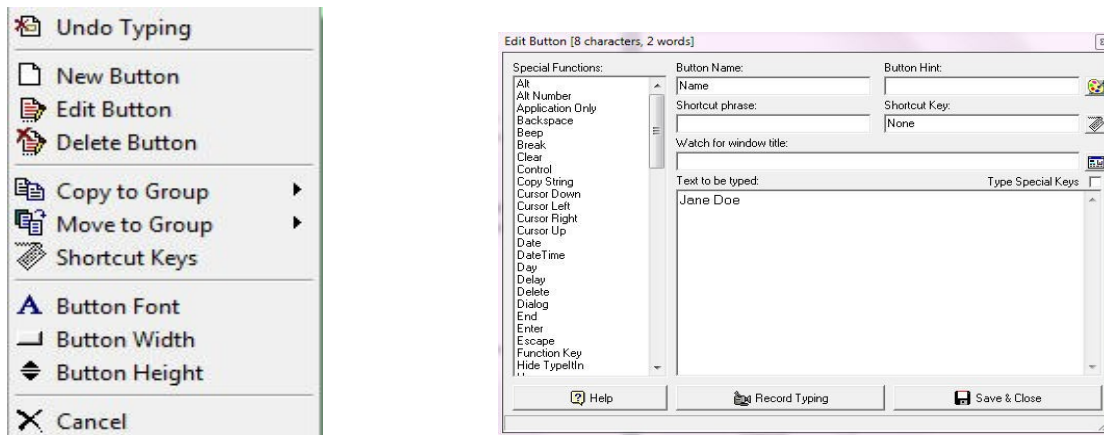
Undo Typing

New Button
Edit Button
Delete Button

Copy to Group
Move to Group
Shortcut Keys

A Button Font
Button Width
Button Height

Cancel

Edit Button [8 characters, 2 words]

Special Functions:
Alt
Alt Number
Application Only
Backspace
Beep
Break
Clear
Control
Copy String
Cursor Down
Cursor Left
Cursor Right
Cursor Up
Date
DateTime
Day
Delay
Delete
Dialog
End
Enter
Escape
Function Key
Hide TypeItIn

Button Name:
Name
Button Hint:

Shortcut phrase:
Shortcut Key:
None

Watch for window title:

Text to be typed:
Type Special Keys
Jane Doe

Help
Record Typing
Save & Close